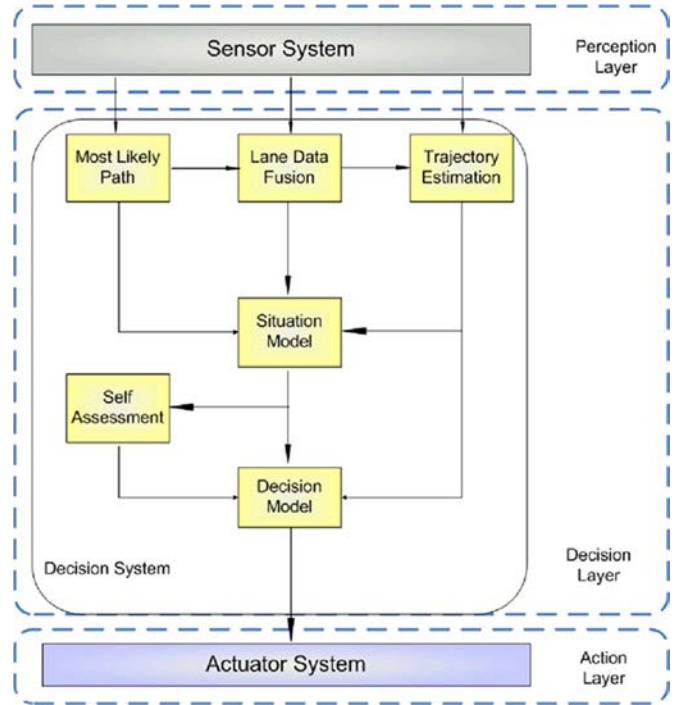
Sensor System

Perception Layer

Most Likely Path

Lane Data Fusion

Trajectory Estimation

Situation Model

Self Assessment

Decision Model

Decision System

Decision Layer

Actuator System

Action Layer